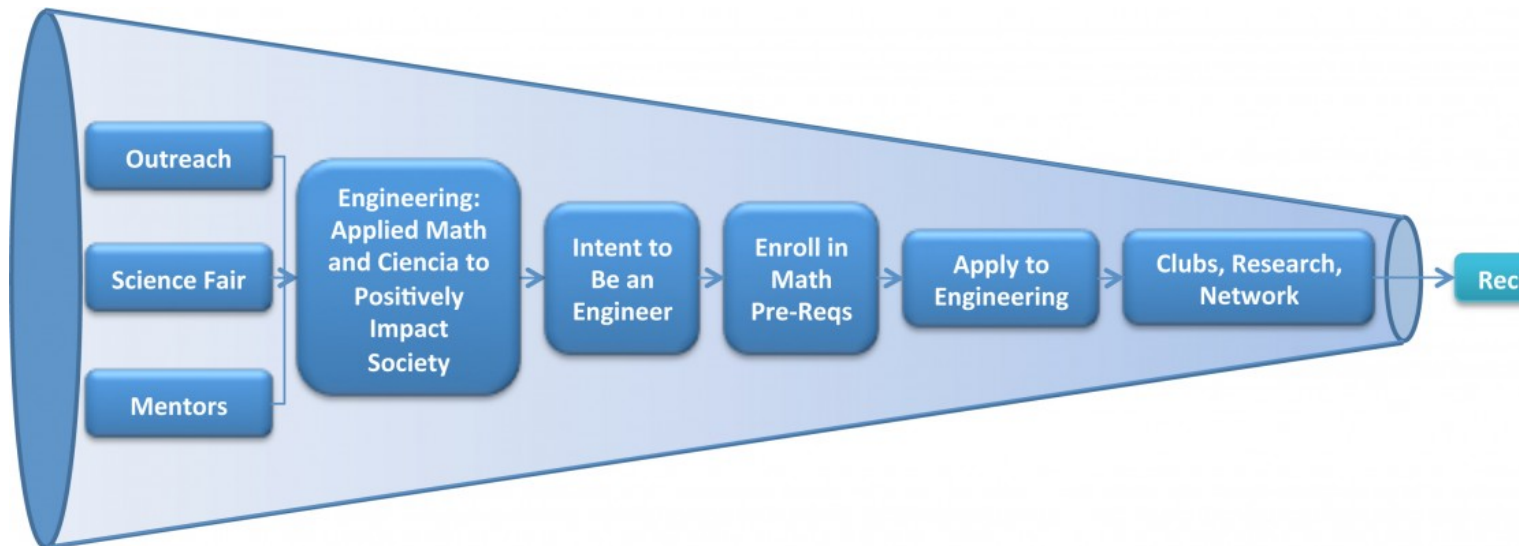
Outreach

Science Fair

Mentors

Engineering: Applied Math and Ciencia to Positively Impact Society

Intent to Be an Engineer

Enroll in Math Pre-Reqs

Apply to Engineering

Clubs, Research, Network

Rec